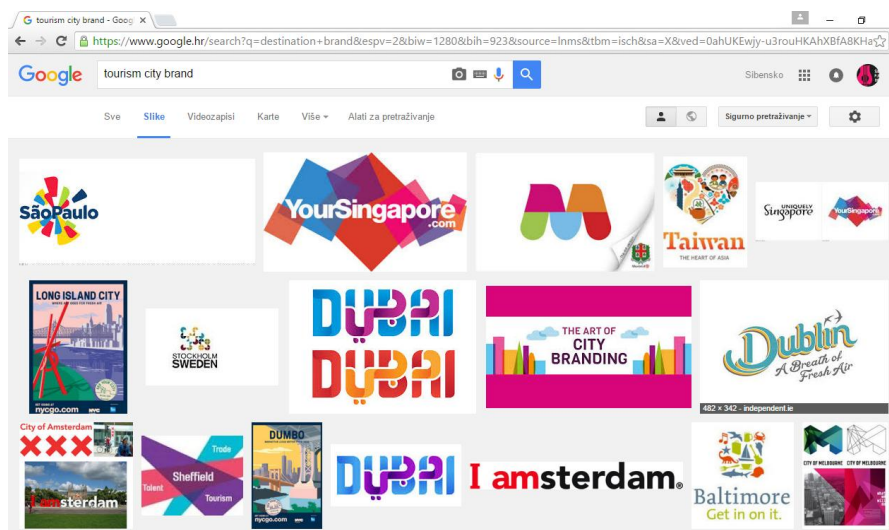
tourism city brand - Goog ×

https://www.google.hr/search?q=destination+brand&espv=2&biw=1280&bih=923&source=lnms&tbm=isch&sa=X&ved=0ahUKEwjy-u3rouHKAhXBfA8KHa

Google

tourism city brand

Sibensko

Sve Slike Videozapisi Karte Više Alati za pretraživanje

Sigurno pretraživanje

SãoPaulo

YourSingapore.com

Taiwan
THE HEART OF ASIA

UNIQUELY Singapore

YourSingapore

LONG ISLAND CITY
nycgo.com

STOCKHOLM SWEDEN

DUBAI

DUBAI

THE ART OF CITY BRANDING

Dublin
A Breath of Fresh Air

482 × 342 - independent.ie

City of Amsterdam

I amsterdam

Trade
Sheffield
Talent
Tourism

DUMBO
nycgo.com

DUBAI

I amsterdam.

Baltimore
Get in on it.

CITY OF MELBOURNE
CITY OF MELBOURNE